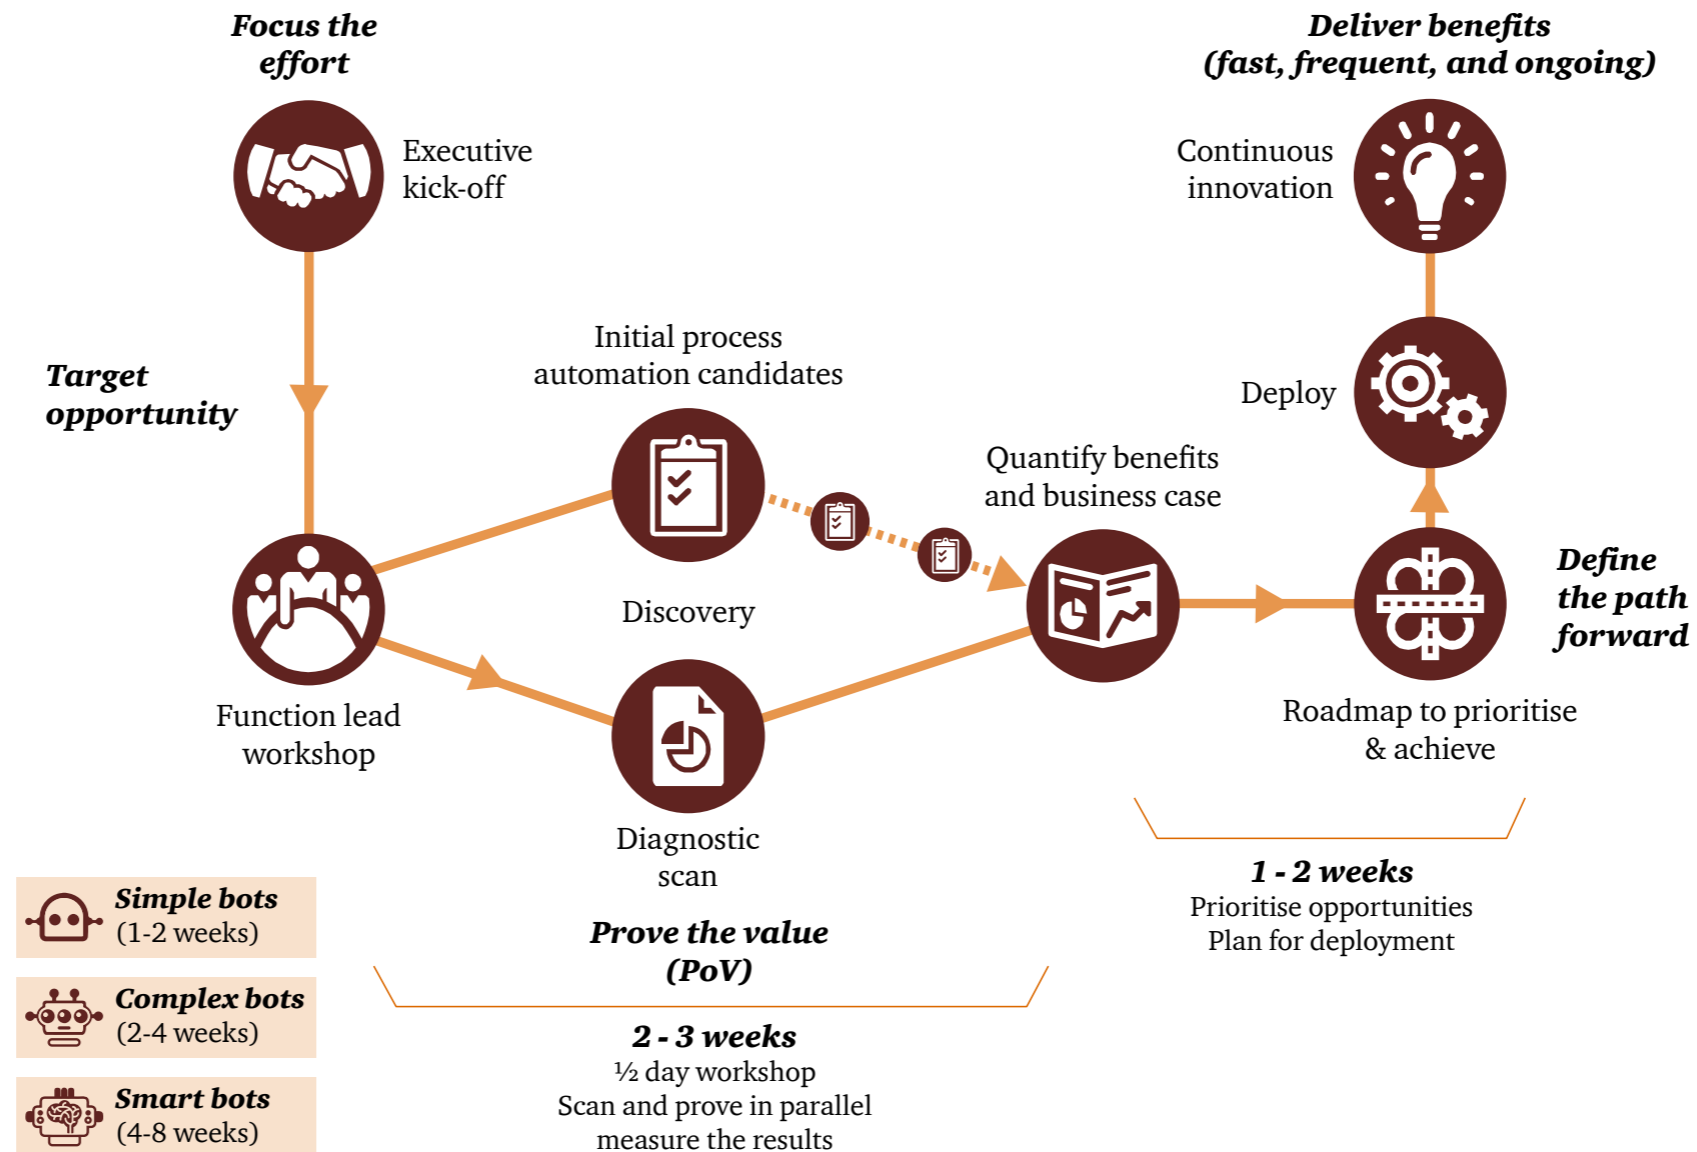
Focus the effort

Executive kick-off

Target opportunity

Function lead workshop

Initial process automation candidates

Discovery

Diagnostic scan

Quantify benefits and business case

Deliver benefits (fast, frequent, and ongoing)

Continuous innovation

Deploy

Define the path forward

Roadmap to prioritise & achieve

1 - 2 weeks
Prioritise opportunities
Plan for deployment

Prove the value (PoV)

2 - 3 weeks
½ day workshop
Scan and prove in parallel
measure the results

Simple bots (1-2 weeks)

Complex bots (2-4 weeks)

Smart bots (4-8 weeks)